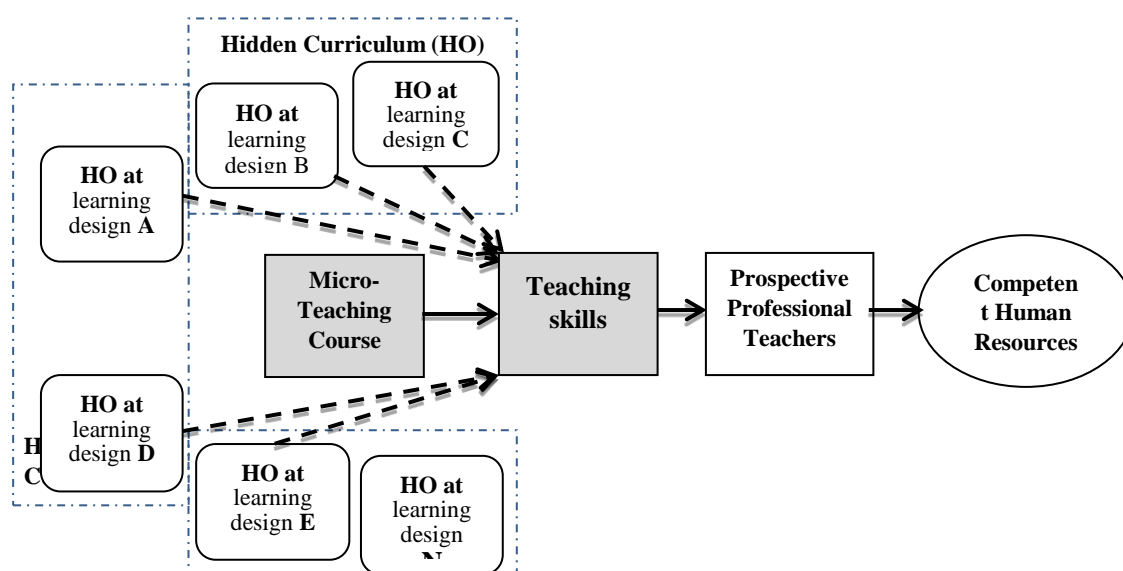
Hidden Curriculum (HO)

HO at learning design B

HO at learning design C

HO at learning design A

Micro-Teaching Course

Teaching skills

Prospective Professional Teachers

Competen t Human Resources

HO at learning design D

H C

HO at learning design E

HO at learning design N